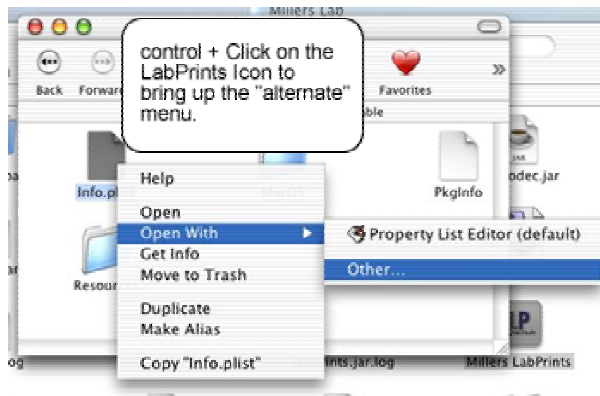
Millers Lab

control + Click on the LabPrints Icon to bring up the "alternate" menu.

Back

Forward

Favorites

»

able

Info.plist

PkgInfo

odec.jar

Resources

Help

Open

Open With

Get Info

Move to Trash

Duplicate

Make Alias

Copy "Info.plist"

Property List Editor (default)

Other...

log

ints.jar.log

Millers LabPrints